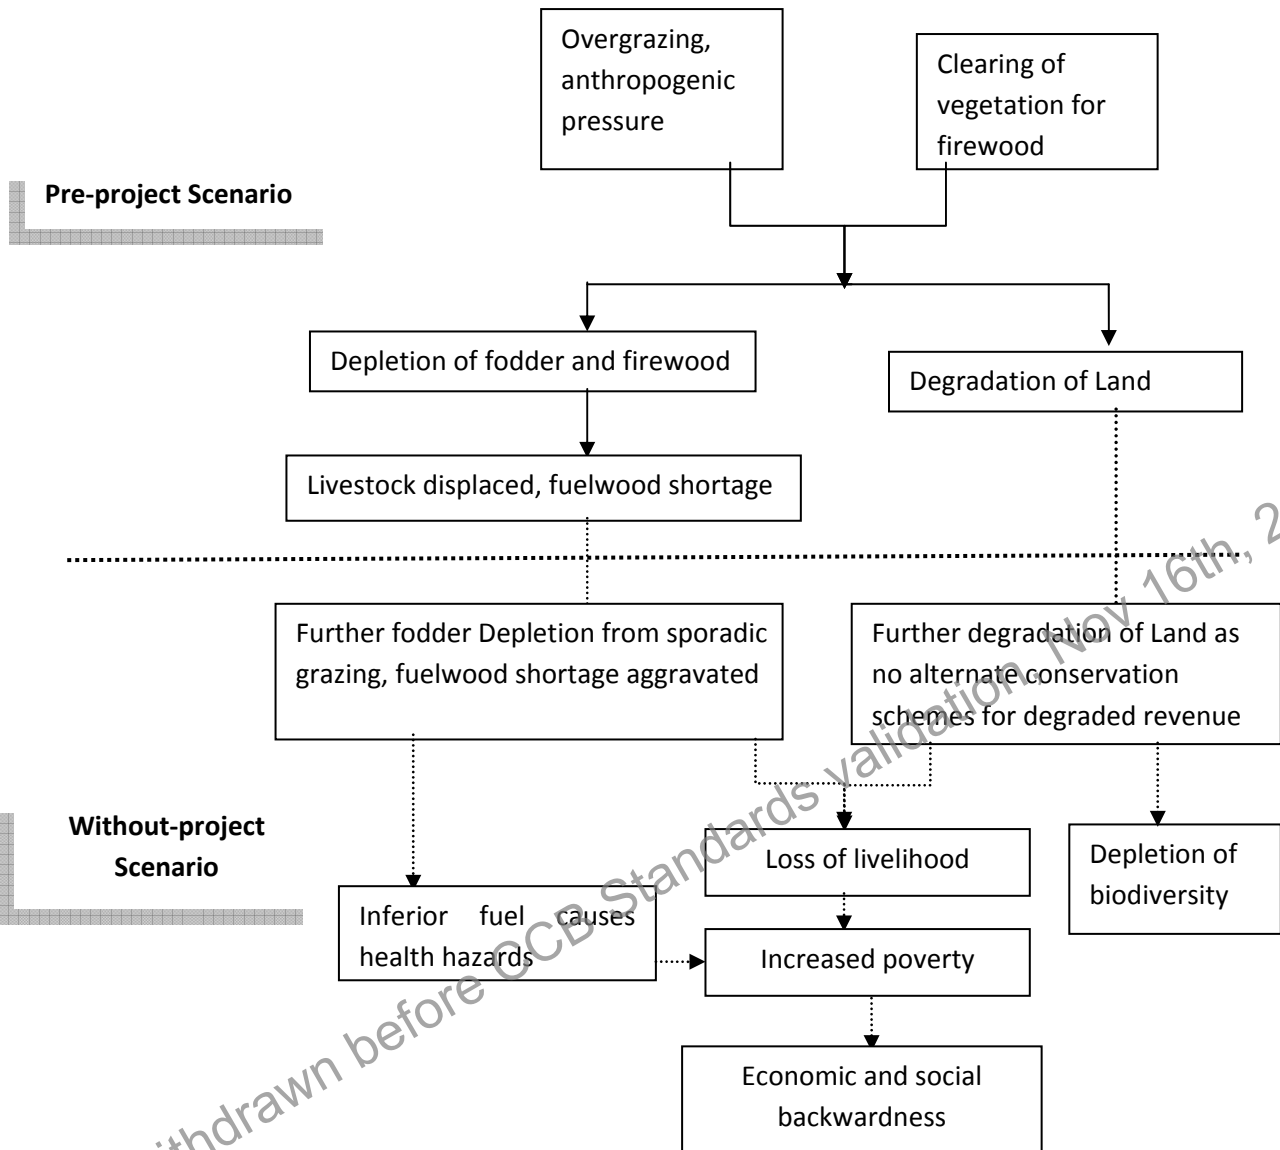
Overgrazing, anthropogenic pressure

Clearing of vegetation for firewood

Pre-project Scenario

Depletion of fodder and firewood

Degradation of Land

Livestock displaced, fuelwood shortage

Further fodder Depletion from sporadic grazing, fuelwood shortage aggravated

Further degradation of Land as no alternate conservation schemes for degraded revenue

Without-project Scenario

Loss of livelihood

Depletion of biodiversity

Inferior fuel causes health hazards

Increased poverty

Economic and social backwardness

ithdrawn before CCB Standards validation. Nov 16th, 2